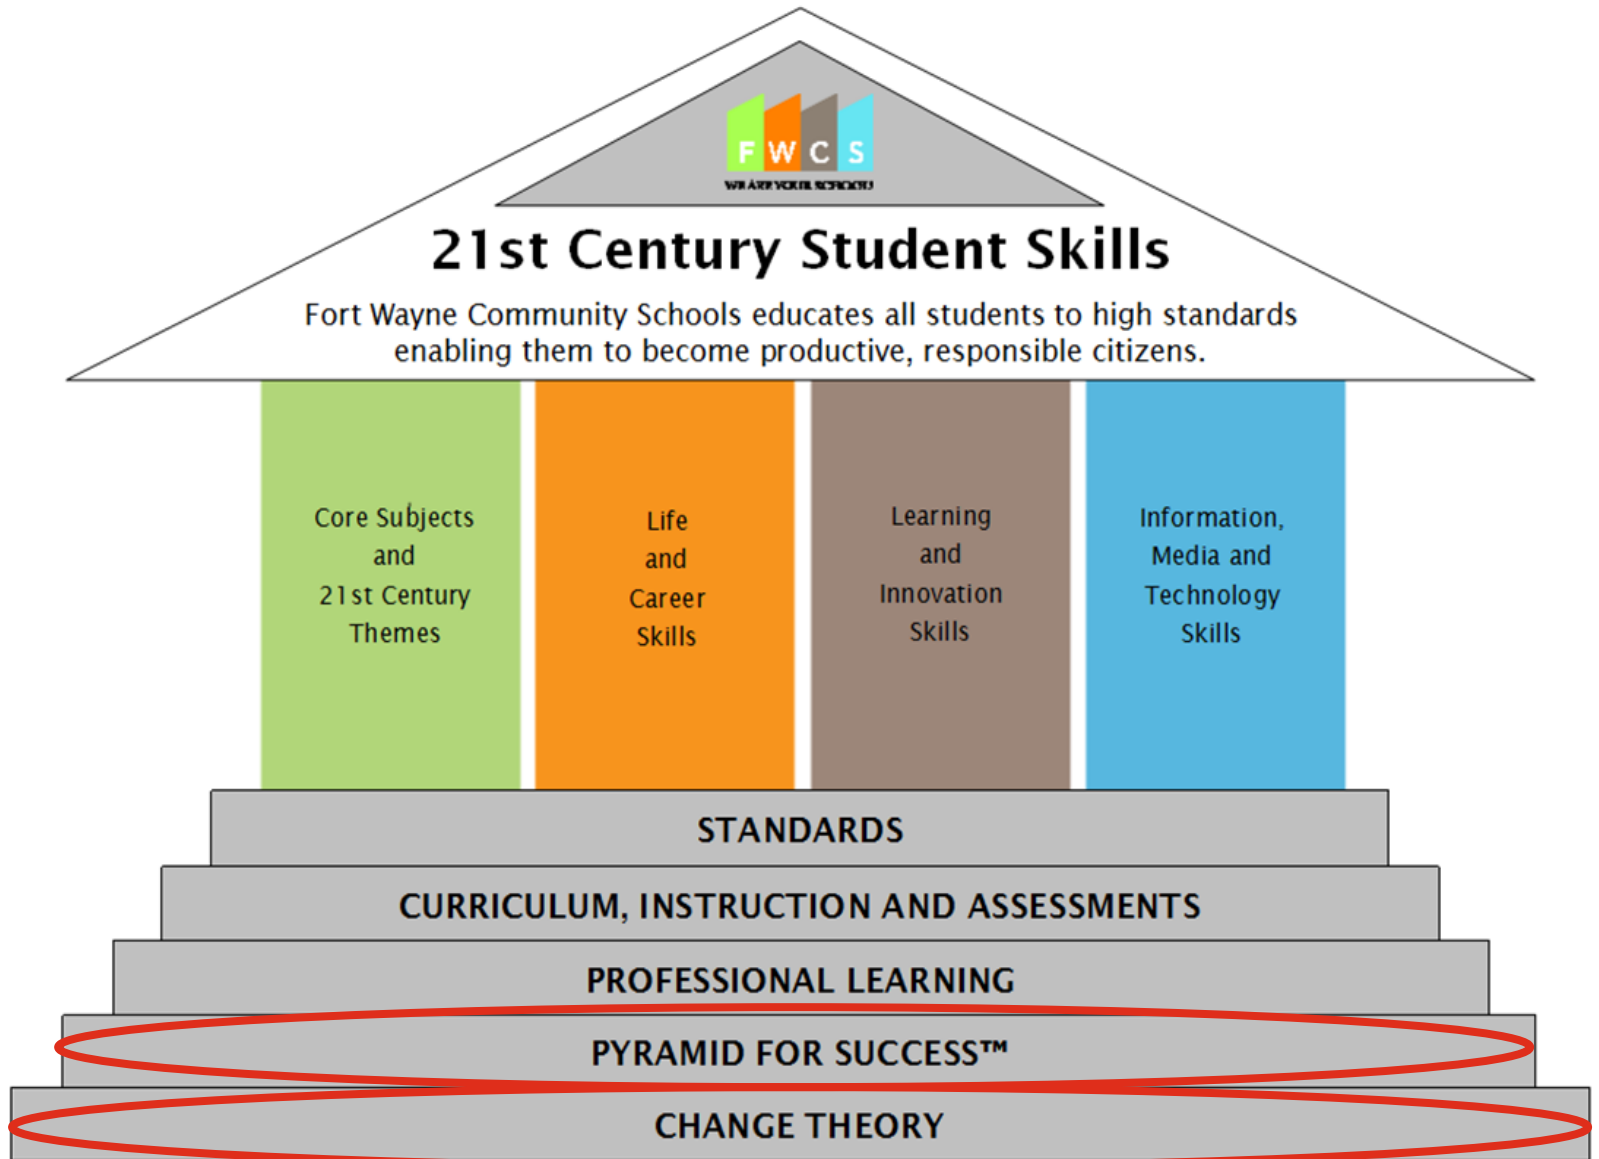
FWCS
WE ARE YOUR SCHOOLS

21st Century Student Skills

Fort Wayne Community Schools educates all students to high standards enabling them to become productive, responsible citizens.

Core Subjects and 21st Century Themes

Life and Career Skills

Learning and Innovation Skills

Information, Media and Technology Skills

STANDARDS

CURRICULUM, INSTRUCTION AND ASSESSMENTS

PROFESSIONAL LEARNING

PYRAMID FOR SUCCESS™

CHANGE THEORY